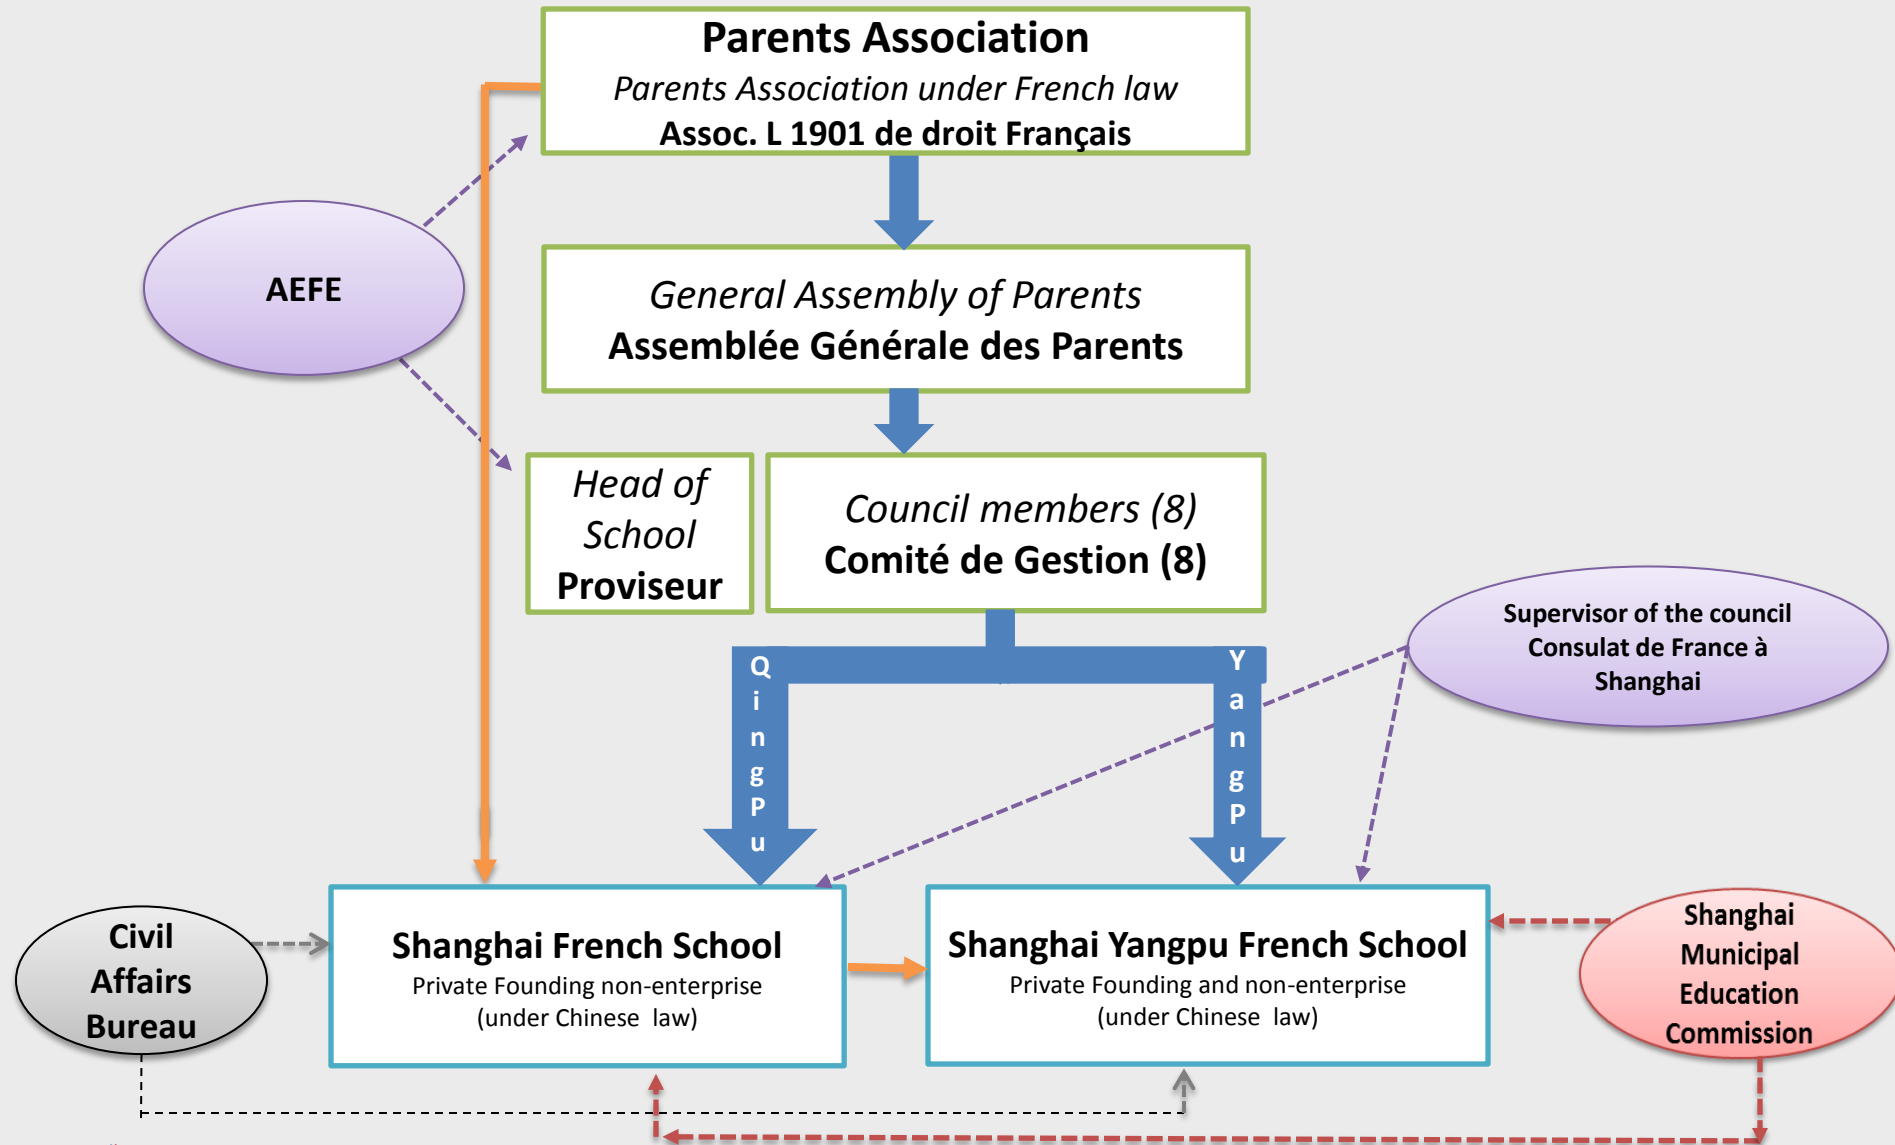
Parents Association
Parents Association under French law
Assoc. L 1901 de droit Français

AEFE

General Assembly of Parents
Assemblée Générale des Parents

Head of School
Proviseur

Council members (8)
Comité de Gestion (8)

Supervisor of the council
Consulat de France à Shanghai

QingPu

YangPu

Civil Affairs Bureau

Shanghai French School
Private Founding non-enterprise
(under Chinese law)

Shanghai Yangpu French School
Private Founding and non-enterprise
(under Chinese law)

Shanghai Municipal Education Commission